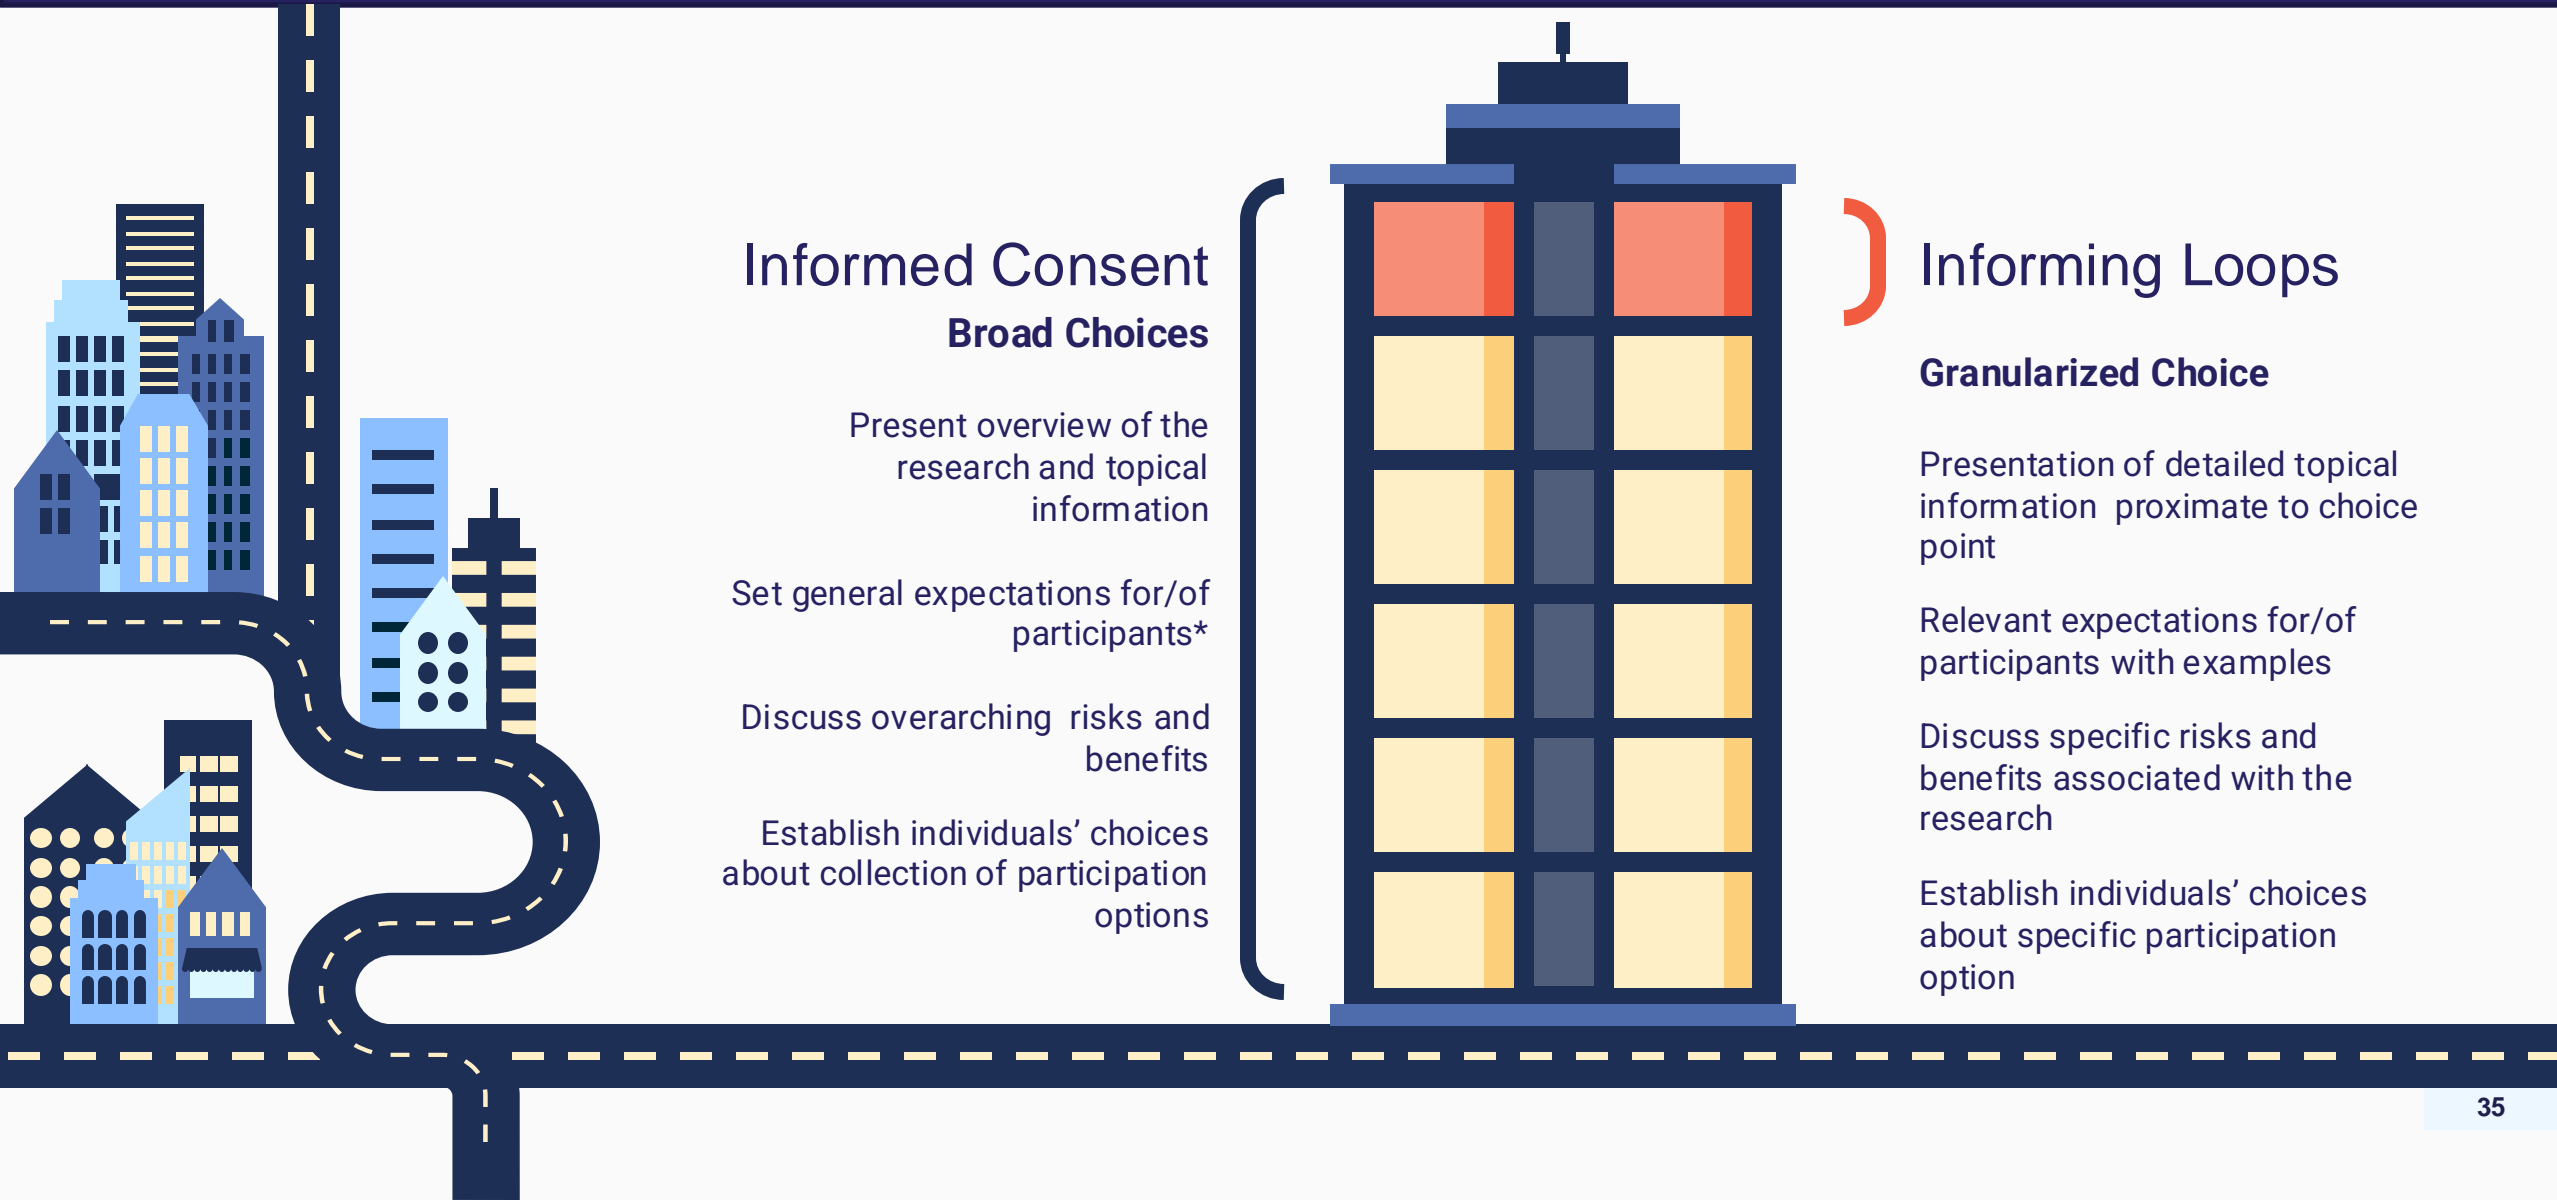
Informed Consent

Broad Choices

Present overview of the research and topical information

Set general expectations for/of participants*

Discuss overarching risks and benefits

Establish individuals' choices about collection of participation options

Informing Loops

Granularized Choice

Presentation of detailed topical information proximate to choice point

Relevant expectations for/of participants with examples

Discuss specific risks and benefits associated with the research

Establish individuals' choices about specific participation option

35